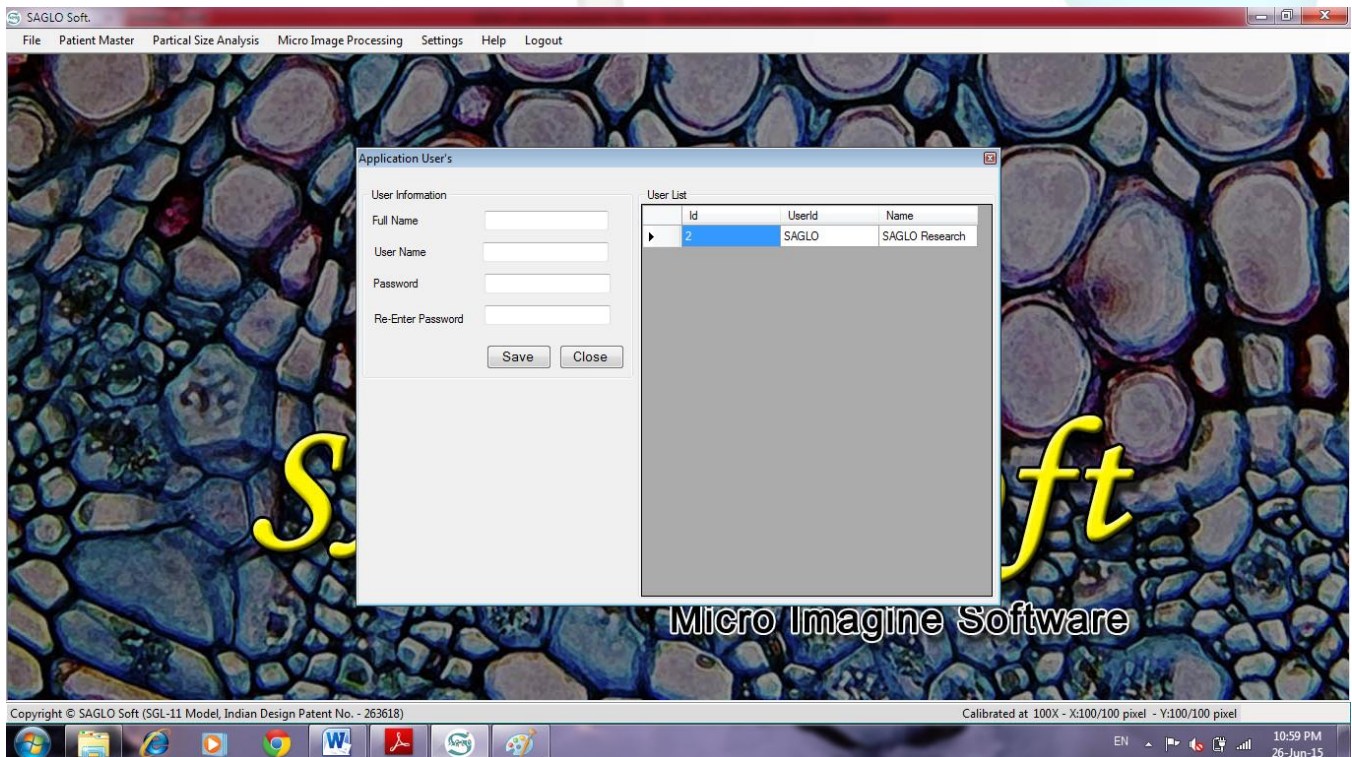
SAGLO Soft.

File Patient Master Partical Size Analysis Micro Image Processing Settings Help Logout

Application User's

User Information

Full Name

User Name

Password

Re-Enter Password

Save Close

User List

| | Id | UserId | Name |
|---|---|---|---|
| ▸ | 2 | SAGLO | SAGLO Research |

S ft

Micro Imagine Software

Copyright © SAGLO Soft (SGL-11 Model, Indian Design Patent No. - 263618)

Calibrated at 100X - X:100/100 pixel - Y:100/100 pixel

EN 10:59 PM 26-Jun-15